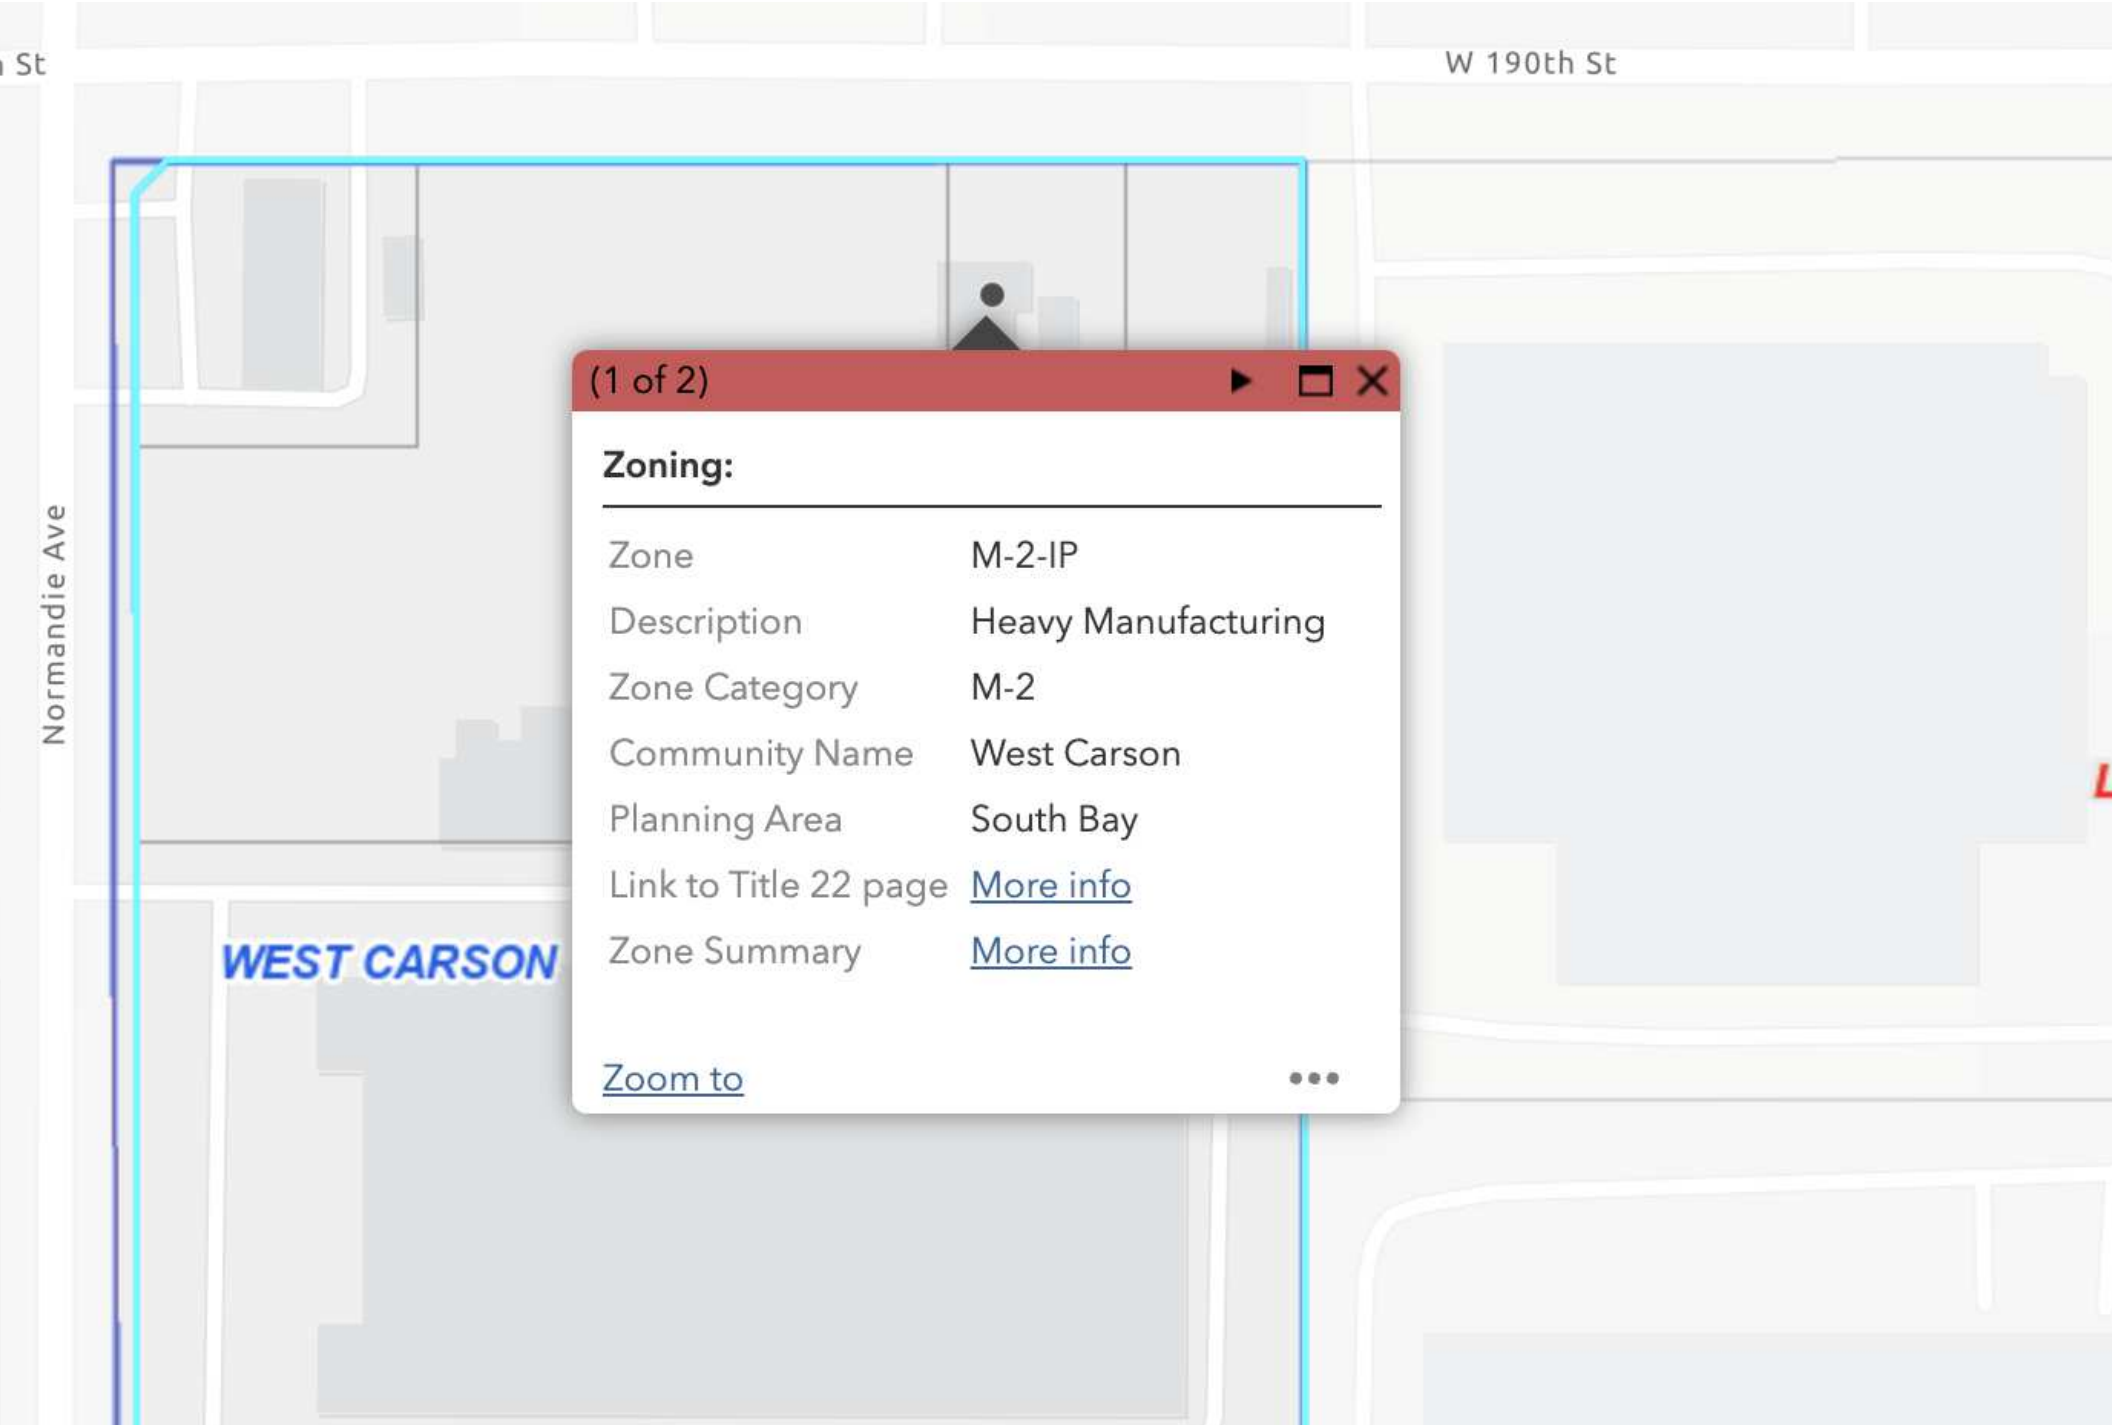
St

W 190th St

Normandie Ave

(1 of 2)

Zoning:

| | |
|---|---|
| Zone | M-2-IP |
| Description | Heavy Manufacturing |
| Zone Category | M-2 |
| Community Name | West Carson |
| Planning Area | South Bay |
| Link to Title 22 page | More info |
| Zone Summary | More info |

Zoom to

WEST CARSON

L